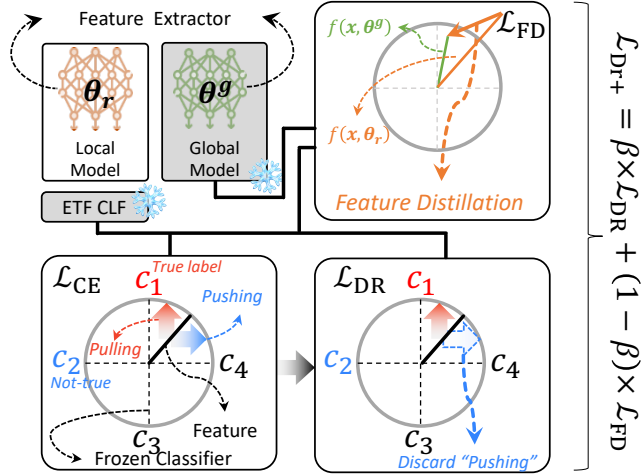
Feature Extractor

$\theta_r$

Local Model

$\theta^g$

Global Model

ETF CLF

$f(x, \theta^g)$

$\mathcal{L}_{FD}$

$f(x, \theta_r)$

Feature Distillation

$\mathcal{L}_{CE}$

True label

$c_1$

Pushing

Pulling

$c_2$

Not-true

$c_4$

$c_3$

Feature

Frozen Classifier

$\mathcal{L}_{DR}$

$c_1$

$c_2$

$c_4$

$c_3$

Discard "Pushing"

$\mathcal{L}_{DR+} = \beta \times \mathcal{L}_{DR} + (1 - \beta) \times \mathcal{L}_{FD}$